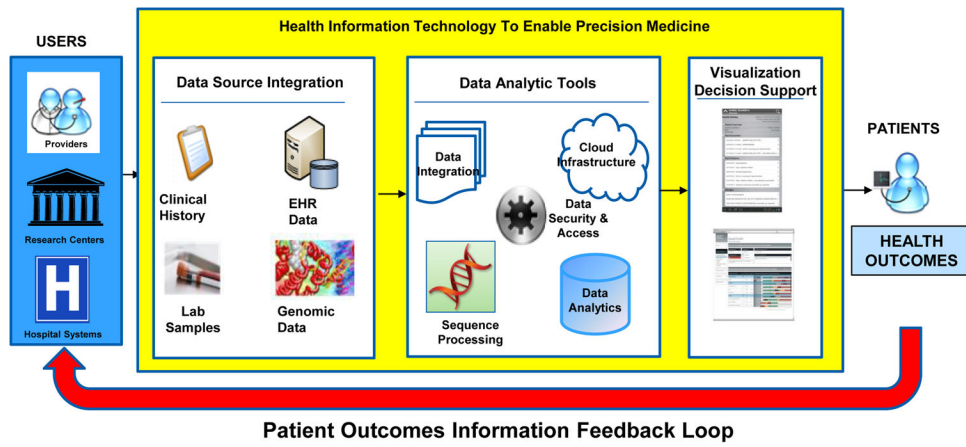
USERS

Providers

Research Centers

H

Hospital Systems

Health Information Technology To Enable Precision Medicine

Data Source Integration

Clinical History

EHR Data

Lab Samples

Genomic Data

Data Analytic Tools

Data Integration

Cloud Infrastructure

Data Security & Access

Sequence Processing

Data Analytics

Visualization Decision Support

PATIENTS

HEALTH OUTCOMES

Patient Outcomes Information Feedback Loop